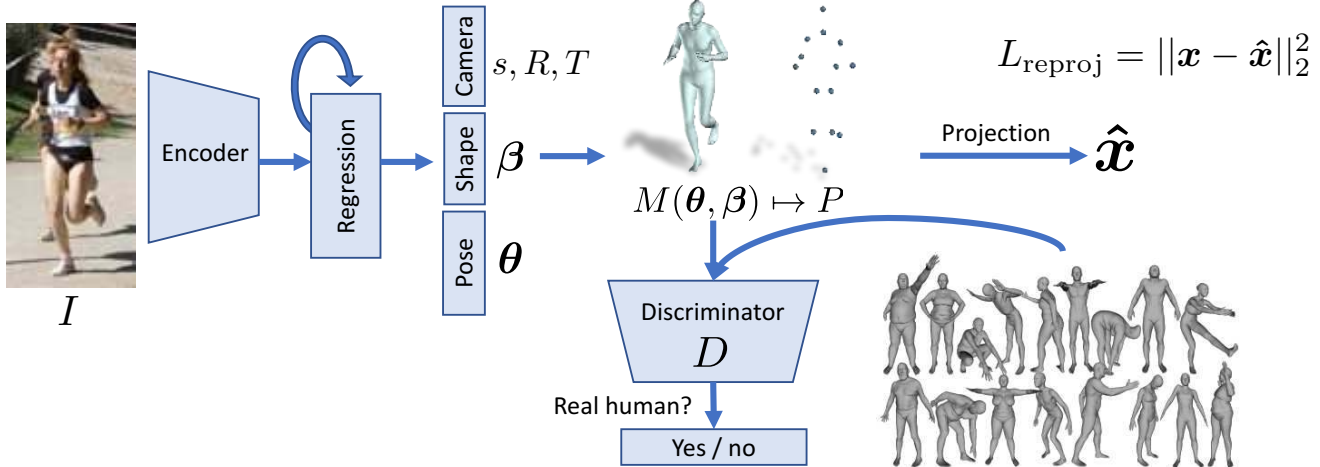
$I$

Encoder

Regression

Camera

$s, R, T$

Shape

$\boldsymbol{\beta}$

Pose

$\boldsymbol{\theta}$

$M(\boldsymbol{\theta}, \boldsymbol{\beta}) \mapsto P$

$L_{\text{reproj}} = ||\boldsymbol{x} - \hat{\boldsymbol{x}}||_2^2$

Projection

$\hat{\boldsymbol{x}}$

Discriminator

$D$

Real human?

Yes / no